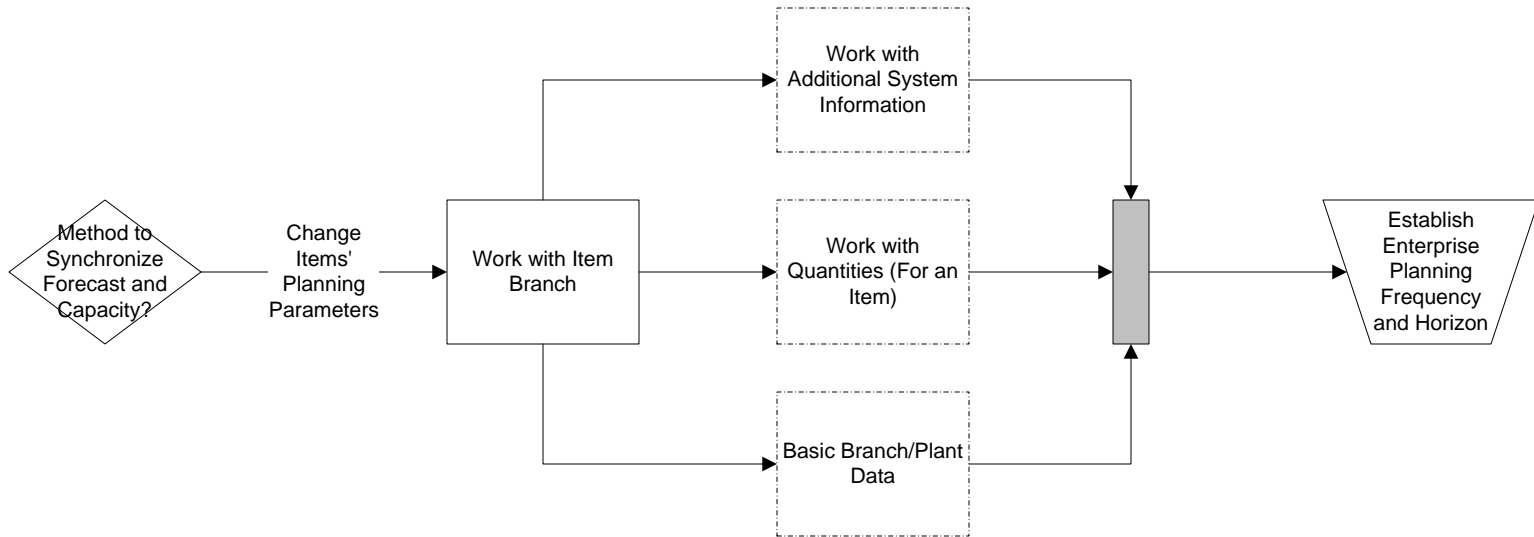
Method to Synchronize Forecast and Capacity?

Change Items' Planning Parameters

Work with Item Branch

Work with Additional System Information

Work with Quantities (For an Item)

Basic Branch/Plant Data

Establish Enterprise Planning Frequency and Horizon